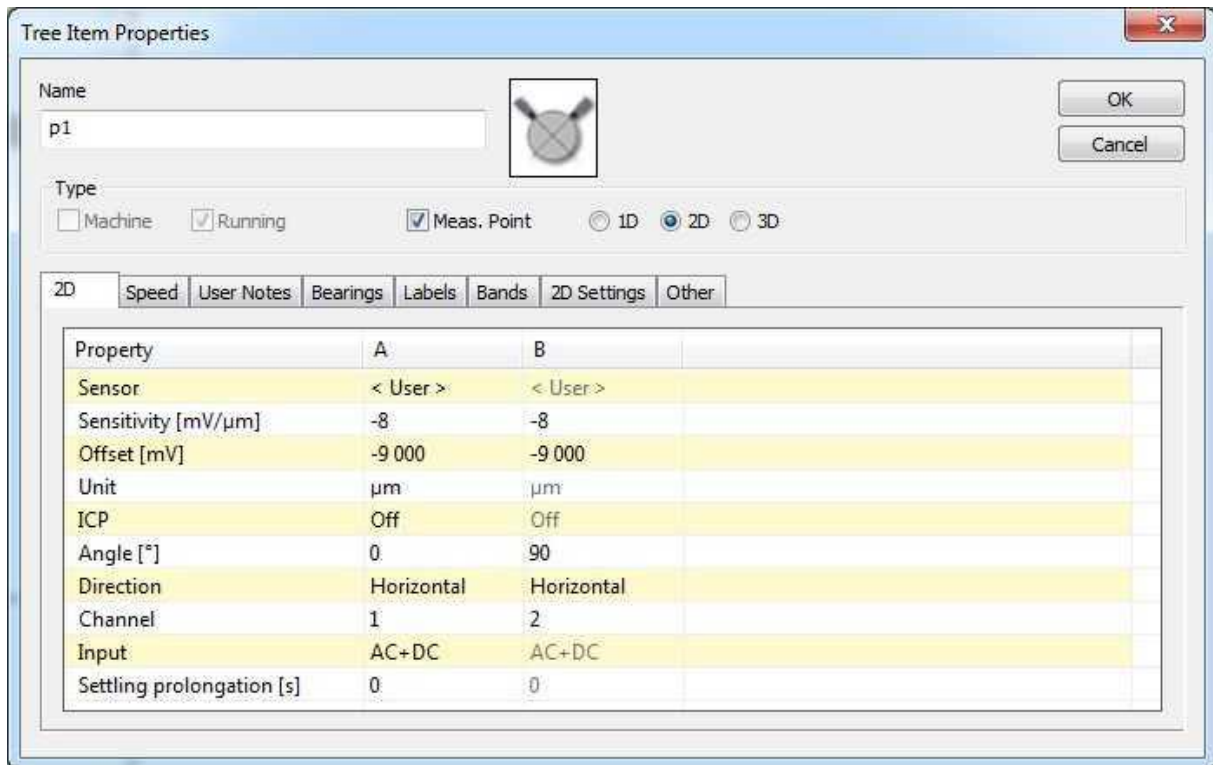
Tree Item Properties

Name

p1

OK

Cancel

Type

Machine Running Meas. Point 1D 2D 3D

2D Speed User Notes Bearings Labels Bands 2D Settings Other

| Property | A | B |
|---|---|---|
| Sensor | < User > | < User > |
| Sensitivity [mV/µm] | -8 | -8 |
| Offset [mV] | -9 000 | -9 000 |
| Unit | µm | µm |
| ICP | Off | Off |
| Angle [°] | 0 | 90 |
| Direction | Horizontal | Horizontal |
| Channel | 1 | 2 |
| Input | AC+DC | AC+DC |
| Settling prolongation [s] | 0 | 0 |